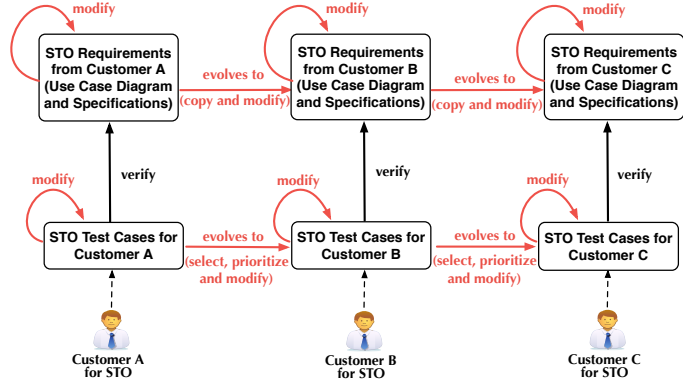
modify

STO Requirements from Customer A (Use Case Diagram and Specifications)

evolves to
(copy and modify)

modify

STO Requirements from Customer B (Use Case Diagram and Specifications)

evolves to
(copy and modify)

modify

STO Requirements from Customer C (Use Case Diagram and Specifications)

verify

verify

verify

modify

STO Test Cases for Customer A

evolves to
(select, prioritize and modify)

modify

STO Test Cases for Customer B

evolves to
(select, prioritize and modify)

modify

STO Test Cases for Customer C

Customer A for STO

Customer B for STO

Customer C for STO